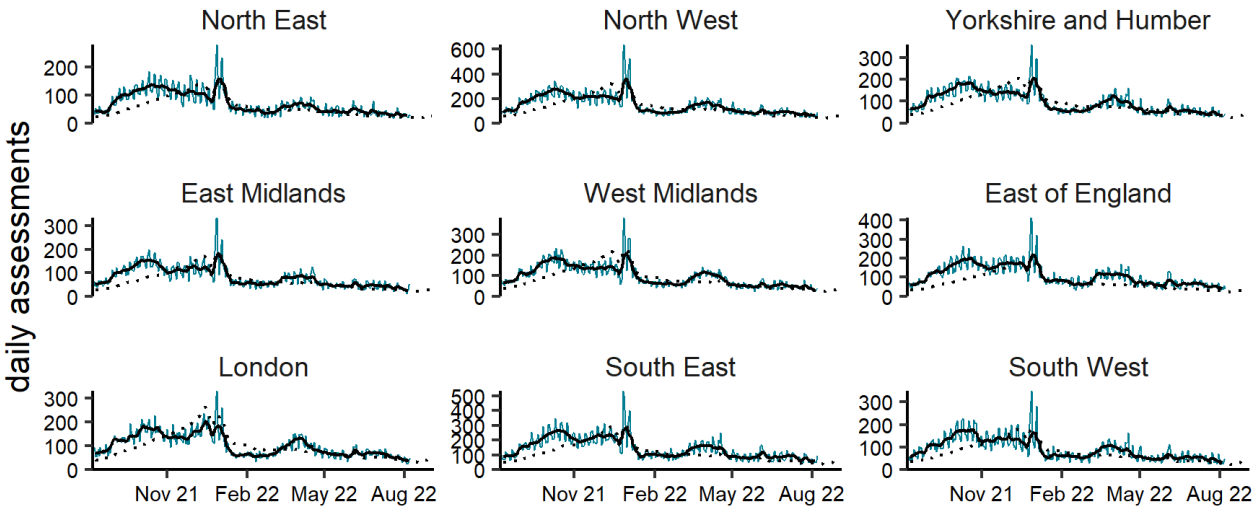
daily assessments

North East
200
100
0

North West
600
400
200
0

Yorkshire and Humber
300
200
100
0

East Midlands
300
200
100
0

West Midlands
300
200
100
0

East of England
400
300
200
100
0

London
300
200
100
0
Nov 21 Feb 22 May 22 Aug 22

South East
500
400
300
200
100
0
Nov 21 Feb 22 May 22 Aug 22

South West
300
200
100
0
Nov 21 Feb 22 May 22 Aug 22